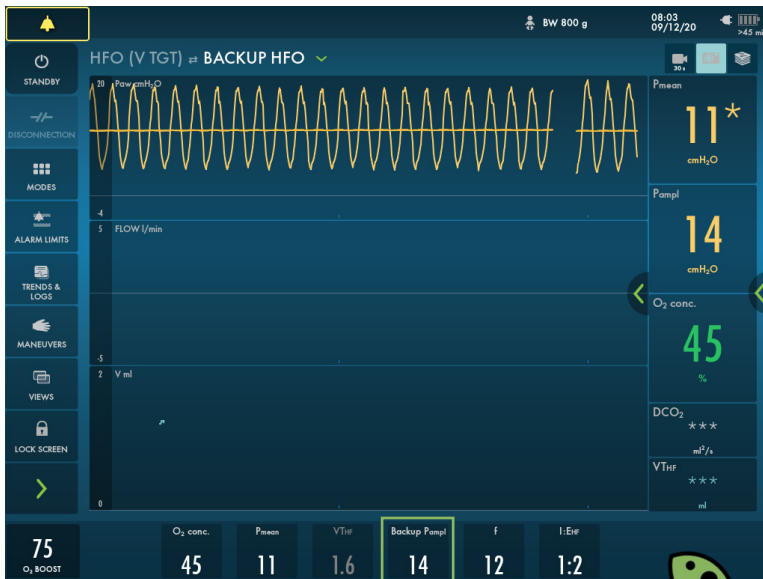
BW 800 g

08:03
09/12/20

>45 m

STANDBY

DISCONNECTION

MODES

ALARM LIMITS

TRENDS & LOGS

MANEUVERS

VIEWS

LOCK SCREEN

HFO (V TGT) ⇄ BACKUP HFO

30 s

20 Paw cmH$_2$O

-4

5 FLOW l/min

-5

2 V ml

0

Pmean
11*
cmH$_2$O

Pampl
14
cmH$_2$O

O$_2$ conc.
45
%

DCO$_2$
***
ml$^2$/s

VTHF
***
ml

75
O$_2$ BOOST

| O$_2$ conc. | Pmean | VTHF | Backup Pampl | f | I:EHF |
|---|---|---|---|---|---|
| 45 | 11 | 1.6 | 14 | 12 | 1:2 |